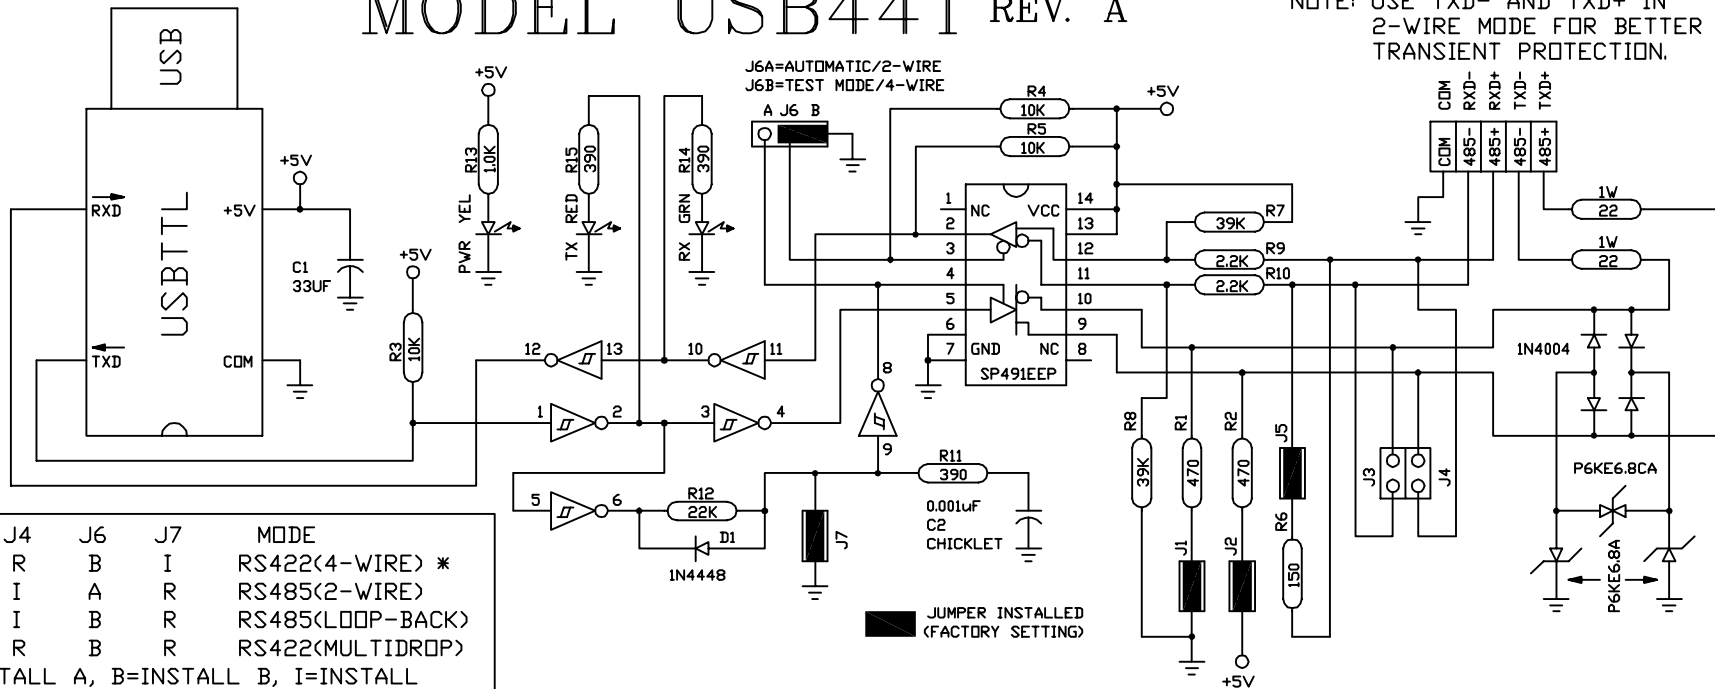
MODEL USB441 REV. A

NOTE: USE TXD- AND TXD+ IN 2-WIRE MODE FOR BETTER TRANSIENT PROTECTION.

USB

USBTTL

RXD
TXD
+5V
COM

+5V
C1
33UF

+5V
R3
10K

+5V
R13
1.0K
YEL
PWR

R15
390
RED
TX

R14
390
GRN
RX

J6A=AUTOMATIC/2-WIRE
J6B=TEST MODE/4-WIRE
A J6 B

R4
10K
R5
10K
+5V

1 NC
2
3
4
5
6
7 GND
VCC 14
13
12
11
10
9
NC 8
SP491EEP

R7
39K
R9
2.2K
R10
2.2K

COM
RXD-
RXD+
TXD-
TXD+

COM
485-
485+
485-
485+

1W
22
1W
22

1N4004

12 13
10 11
1 2
3 4
5 6
8
9

R11
390
0.001uF
C2
CHICKLET

R12
22K
D1
1N4448

J7

R8
39K
R1
470
R2
470
J5
R6
150
J1
J2
J3
J4
+5V

P6KE6.8CA
P6KE6.8A

JUMPER INSTALLED
(FACTORY SETTING)

| J4 | J6 | J7 | MODE |
|---|---|---|---|
| R | B | I | RS422(4-WIRE) * |
| I | A | R | RS485(2-WIRE) |
| I | B | R | RS485(LOOP-BACK) |
| R | B | R | RS422(MULTIDROP) |

TALL A, B=INSTALL B, I=INSTALL